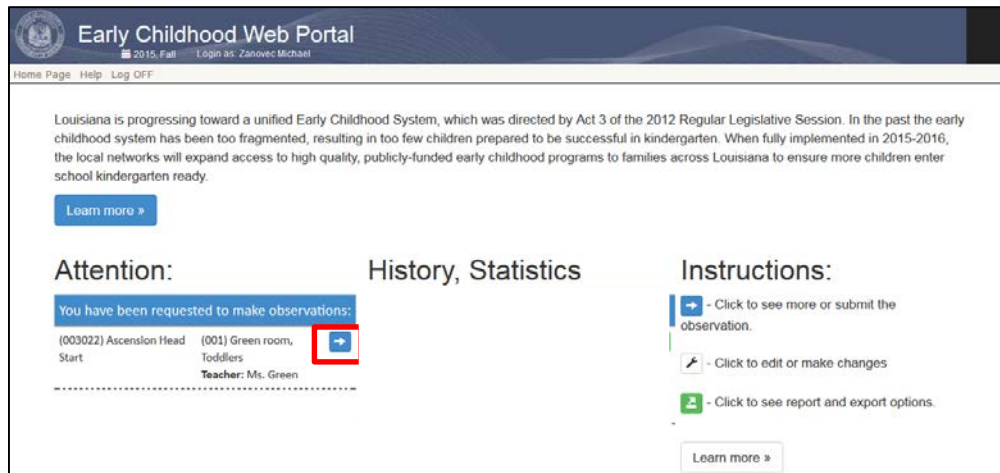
Early Childhood Web Portal

2015, Fall Login as: Zanovec Michael

Home Page Help Log OFF

Louisiana is progressing toward a unified Early Childhood System, which was directed by Act 3 of the 2012 Regular Legislative Session. In the past the early childhood system has been too fragmented, resulting in too few children prepared to be successful in kindergarten. When fully implemented in 2015-2016, the local networks will expand access to high quality, publicly-funded early childhood programs to families across Louisiana to ensure more children enter school kindergarten ready.

Learn more »

Attention:

You have been requested to make observations:

(003022) Ascension Head Start

(001) Green room, Toddlers

Teacher: Ms. Green

History, Statistics

Instructions:

- Click to see more or submit the observation.

- Click to edit or make changes

- Click to see report and export options.

Learn more »